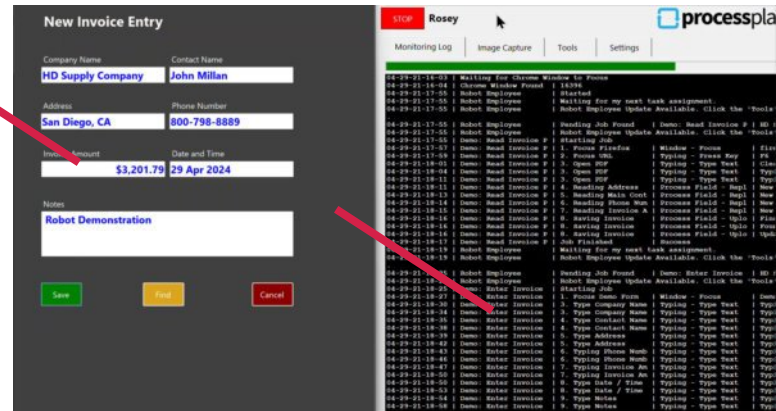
New Invoice Entry

Company Name
HD Supply Company

Contact Name
John Millan

Address
San Diego, CA

Phone Number
800-798-8889

Invo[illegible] Amount
$3,201.79

Date and Time
29 Apr 2024

Notes
Robot Demonstration

Save
Find
Cancel

STOP
Rosey

processpla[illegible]

Monitoring Log
Image Capture
Tools
Settings

04-29-21-16-03 | Waiting for Chrome Window to Focus
04-29-21-16-04 | Chrome Window Found | 16396
04-29-21-17-55 | Robot Employee | Started
04-29-21-17-55 | Robot Employee | Waiting for my next task assignment.
04-29-21-17-55 | Robot Employee | Robot Employee Update Available. Click the 'Tools'

04-29-21-17-55 | Robot Employee | Pending Job Found | Demo: Read Invoice P | HD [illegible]
04-29-21-17-55 | Robot Employee | Robot Employee Update Available. Click the 'Tools'
04-29-21-17-55 | Demo: Read Invoice P | Starting Job
04-29-21-17-55 | Demo: Read Invoice P | 1. Focus Firefox | Window - Focus | fire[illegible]
04-29-21-17-59 | Demo: Read Invoice P | 2. Focus URL | Typing - Press Key | F6
04-29-21-18-01 | Demo: Read Invoice P | 3. Open PDF | Typing - Type Text | Clea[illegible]
04-29-21-18-04 | Demo: Read Invoice P | 3. Open PDF | Typing - Type Text | Typ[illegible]
04-29-21-18-07 | Demo: Read Invoice P | 3. Open PDF | Typing - Type Text | Typ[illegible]
04-29-21-18-11 | Demo: Read Invoice P | 4. Reading Address | Process Field - Repl | New
04-29-21-18-13 | Demo: Read Invoice P | 5. Reading Main Cont | Process Field - Repl | New
04-29-21-18-14 | Demo: Read Invoice P | 6. Reading Phone Num | Process Field - Repl | New
04-29-21-18-15 | Demo: Read Invoice P | 7. Reading Invoice A | Process Field - Repl | New
04-29-21-18-15 | Demo: Read Invoice P | 8. Saving Invoice | Process Field - Uplo | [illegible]
04-29-21-18-16 | Demo: Read Invoice P | 8. Saving Invoice | Process Field - Uplo | Upda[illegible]
04-29-21-18-17 | Demo: Read Invoice P | Job Finished | Success
04-29-21-18-19 | Robot Employee | Waiting for my next task assignment.
04-29-21-18-19 | Robot Employee | Robot Employee Update Available. Click the 'Tools'

04-29-21-18-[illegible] | Robot Employee | Pending Job Found | Demo: Enter Invoice | HD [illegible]
04-29-21-18-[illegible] | Robot Employee | Robot Employee Update Available. Click the 'Tools'
04-29-21-18-25 | Demo: Enter Invoice | Starting Job
04-29-21-18-27 | Demo: Enter Invoice | 1. Focus Demo Form | Window - Focus | Dem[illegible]
04-29-21-18-29 | Demo: Enter Invoice | 2. Type Company Name | Typing - Type Text | Typ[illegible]
04-29-21-18-34 | Demo: Enter Invoice | 3. Type Company Name | Typing - Type Text | Typ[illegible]
04-29-21-18-36 | Demo: Enter Invoice | 4. Type Contact Name | Typing - Type Text | Typ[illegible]
04-29-21-18-38 | Demo: Enter Invoice | 4. Type Contact Name | Typing - Type Text | Typ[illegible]
04-29-21-18-39 | Demo: Enter Invoice | 5. Type Address | Typing - Type Text | Typ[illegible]
04-29-21-18-42 | Demo: Enter Invoice | 5. Type Address | Typing - Type Text | Typ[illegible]
04-29-21-18-43 | Demo: Enter Invoice | 6. Typing Phone Numb | Typing - Type Text | Typ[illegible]
04-29-21-18-45 | Demo: Enter Invoice | 6. Typing Phone Numb | Typing - Type Text | Typ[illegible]
04-29-21-18-47 | Demo: Enter Invoice | 7. Typing Invoice Am | Typing - Type Text | Typ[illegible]
04-29-21-18-49 | Demo: Enter Invoice | 7. Typing Invoice Am | Typing - Type Text | Typ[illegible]
04-29-21-18-50 | Demo: Enter Invoice | 8. Type Date / Time | Typing - Type Text | Typ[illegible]
04-29-21-18-53 | Demo: Enter Invoice | 8. Type Date / Time | Typing - Type Text | Typ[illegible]
04-29-21-18-54 | Demo: Enter Invoice | 9. Type Notes | Typing - Type Text | Typ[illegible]
04-29-21-18-56 | Demo: Enter Invoice | 9. Type Notes | Typing - Type Text | Typ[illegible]